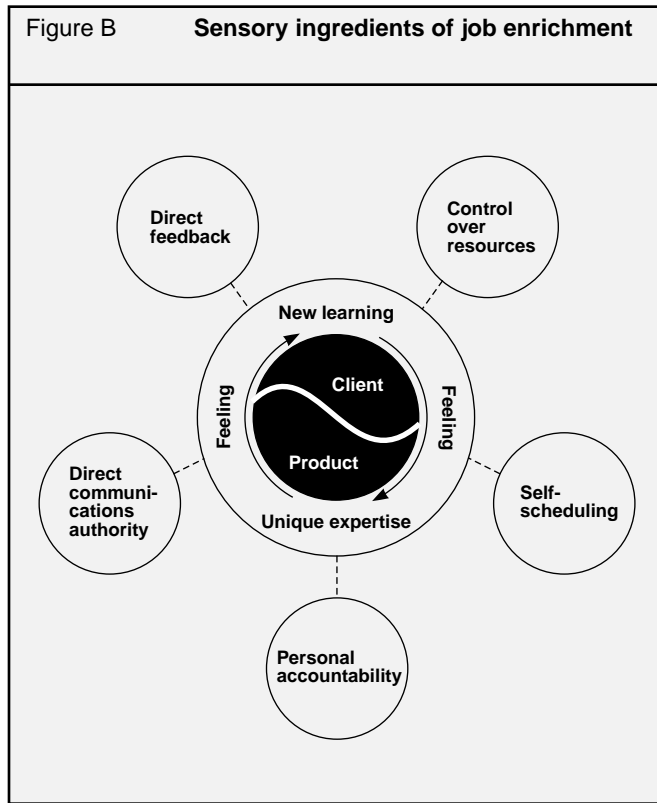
Figure B **Sensory ingredients of job enrichment**

Direct feedback

Control over resources

New learning

Feeling

Client

Feeling

Product

Direct communications authority

Unique expertise

Self-scheduling

Personal accountability